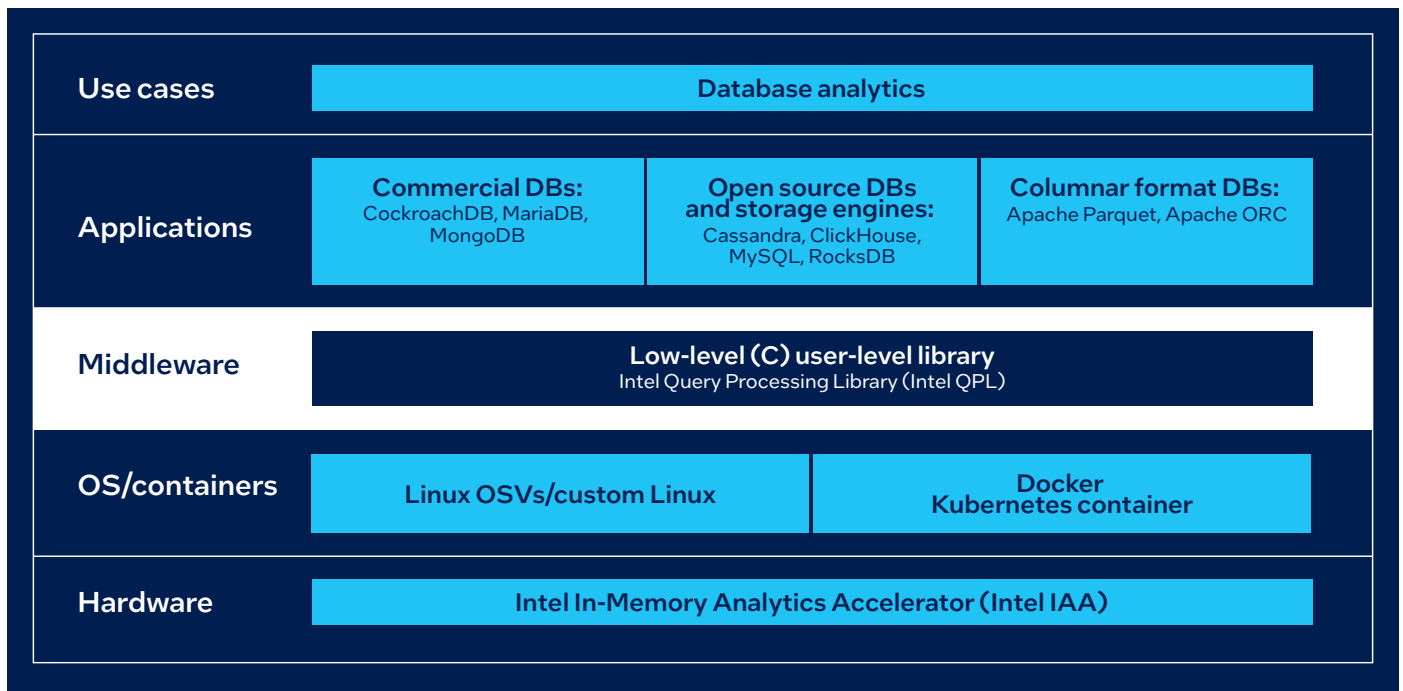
Use cases
Database analytics

Applications
Commercial DBs:
CockroachDB, MariaDB, MongoDB

Open source DBs and storage engines:
Cassandra, ClickHouse, MySQL, RocksDB

Columnar format DBs:
Apache Parquet, Apache ORC

Middleware
Low-level (C) user-level library
Intel Query Processing Library (Intel QPL)

OS/containers
Linux OSVs/custom Linux

Docker
Kubernetes container

Hardware
Intel In-Memory Analytics Accelerator (Intel IAA)